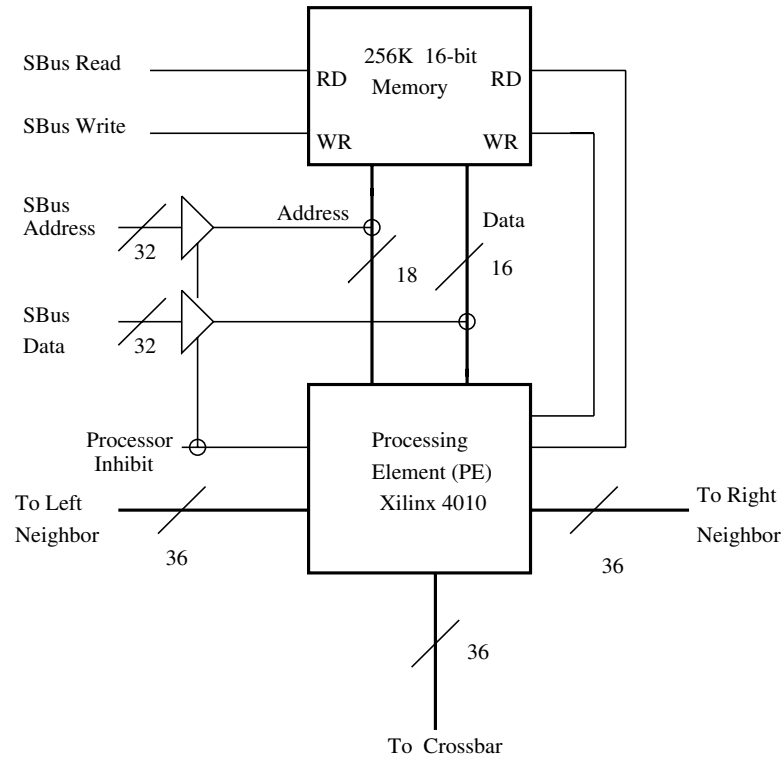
256K 16-bit Memory

RD

RD

WR

WR

SBus Read

SBus Write

SBus Address

32

SBus Data

32

Address

18

Data

16

Processor Inhibit

Processing Element (PE) Xilinx 4010

To Left Neighbor

36

To Right Neighbor

36

36

To Crossbar